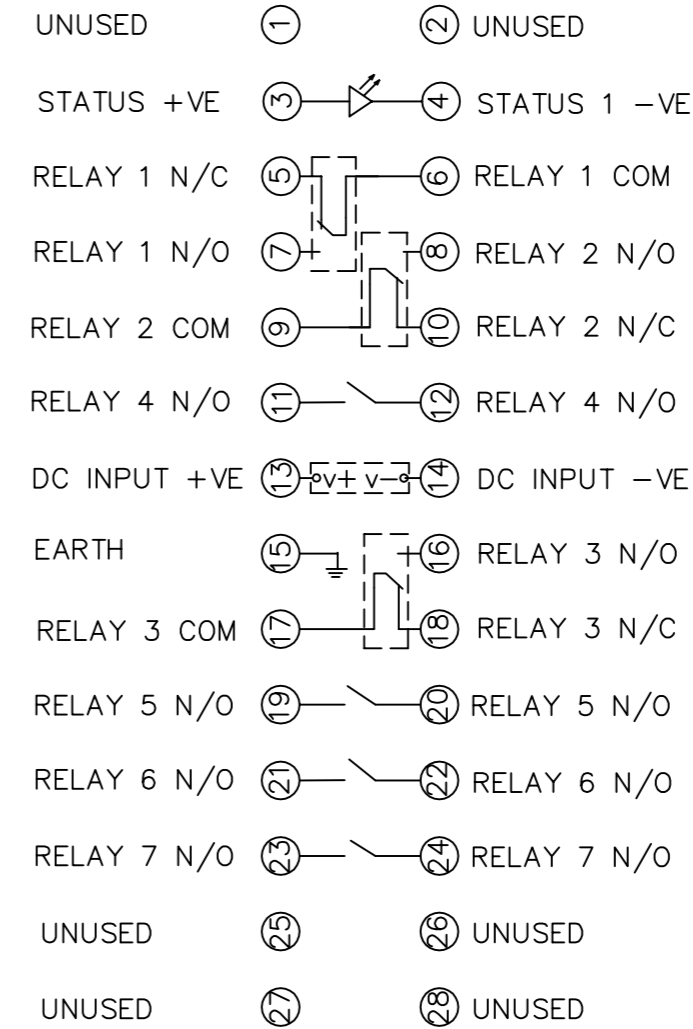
UNUSED 1 2 UNUSED

STATUS +VE 3 4 STATUS 1 −VE

RELAY 1 N/C 5 6 RELAY 1 COM

RELAY 1 N/O 7 + 8 RELAY 2 N/O

RELAY 2 COM 9 10 RELAY 2 N/C

RELAY 4 N/O 11 12 RELAY 4 N/O

DC INPUT +VE 13 0V+ V− 14 DC INPUT −VE

EARTH 15 + 16 RELAY 3 N/O

RELAY 3 COM 17 18 RELAY 3 N/C

RELAY 5 N/O 19 20 RELAY 5 N/O

RELAY 6 N/O 21 22 RELAY 6 N/O

RELAY 7 N/O 23 24 RELAY 7 N/O

UNUSED 25 26 UNUSED

UNUSED 27 28 UNUSED